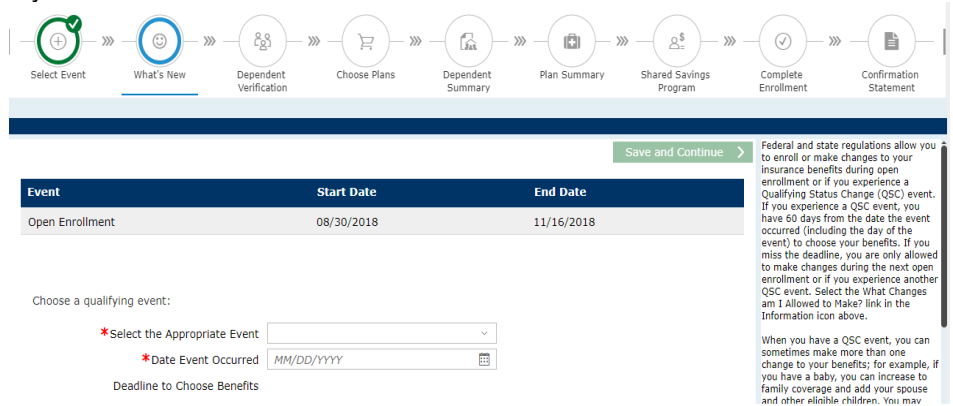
Select Event
What's New
Dependent Verification
Choose Plans
Dependent Summary
Plan Summary
Shared Savings Program
Complete Enrollment
Confirmation Statement

Save and Continue

| Event | Start Date | End Date |
|---|---|---|
| Open Enrollment | 08/30/2018 | 11/16/2018 |

Choose a qualifying event:

*Select the Appropriate Event

*Date Event Occurred MM/DD/YYYY

Deadline to Choose Benefits

Federal and state regulations allow you to enroll or make changes to your insurance benefits during open enrollment or if you experience a Qualifying Status Change (QSC) event. If you experience a QSC event, you have 60 days from the date the event occurred (including the day of the event) to choose your benefits. If you miss the deadline, you are only allowed to make changes during the next open enrollment or if you experience another QSC event. Select the What Changes am I Allowed to Make? link in the Information icon above.

When you have a QSC event, you can sometimes make more than one change to your benefits; for example, if you have a baby, you can increase to family coverage and add your spouse and other eligible children. You may